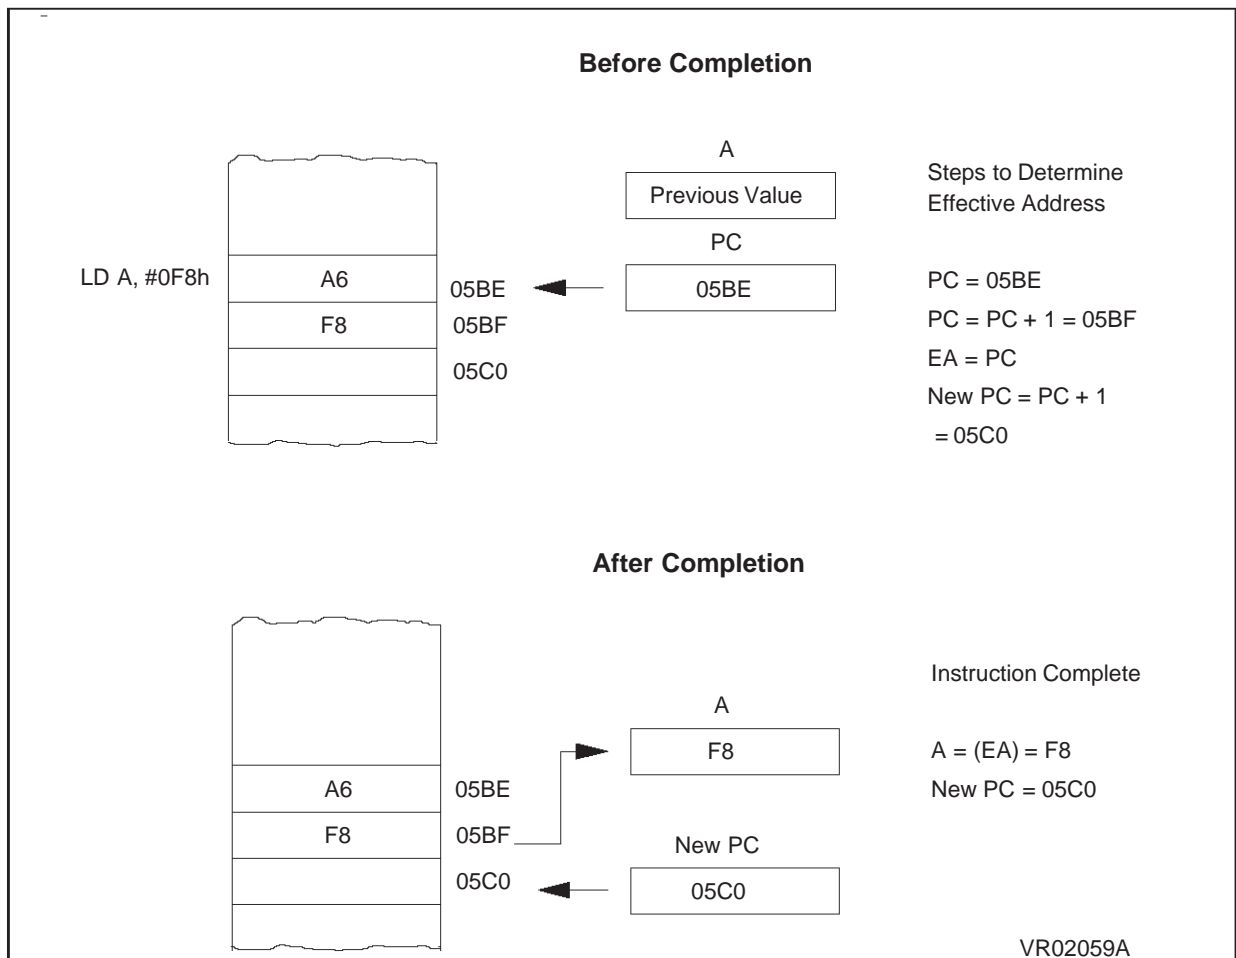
Before Completion

LD A, #0F8h

A6
F8

05BE
05BF
05C0

A
Previous Value
PC
05BE

Steps to Determine Effective Address

PC = 05BE
PC = PC + 1 = 05BF
EA = PC
New PC = PC + 1
= 05C0

After Completion

A6
F8

05BE
05BF
05C0

A
F8
New PC
05C0

Instruction Complete

A = (EA) = F8
New PC = 05C0

VR02059A